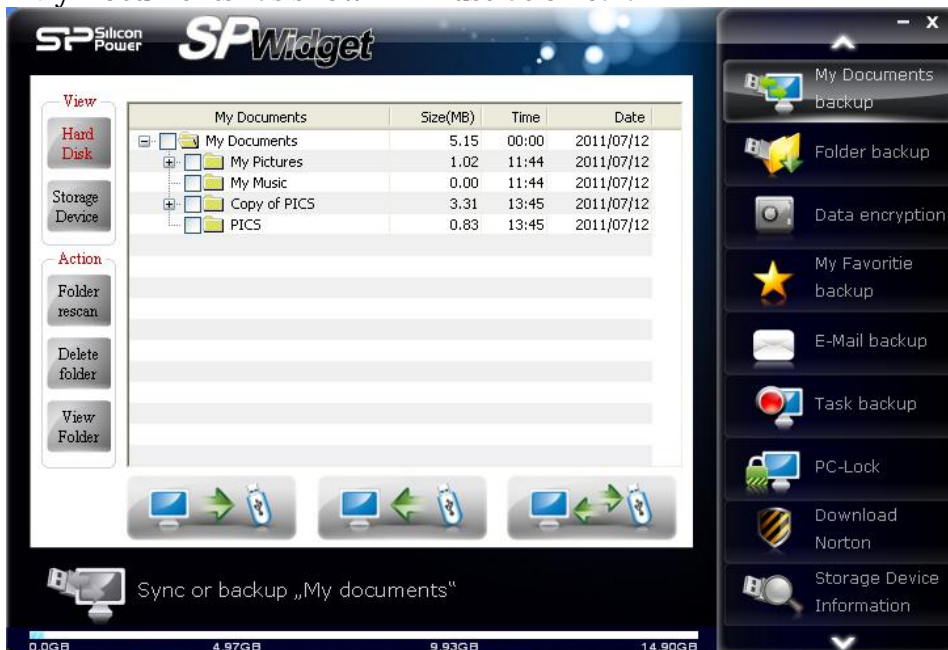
SP Silicon Power SP Widget

View
Hard Disk
Storage Device

Action
Folder rescan
Delete folder
View Folder

| My Documents | Size(MB) | Time | Date |
|---|---|---|---|
| My Documents | 5.15 | 00:00 | 2011/07/12 |
| My Pictures | 1.02 | 11:44 | 2011/07/12 |
| My Music | 0.00 | 11:44 | 2011/07/12 |
| Copy of PICS | 3.31 | 13:45 | 2011/07/12 |
| PICS | 0.83 | 13:45 | 2011/07/12 |

Sync or backup „My documents"

0.0GB 4.97GB 9.93GB 14.90GB

- x
My Documents backup
Folder backup
Data encryption
My Favoritie backup
E-Mail backup
Task backup
PC-Lock
Download Norton
Storage Device Information